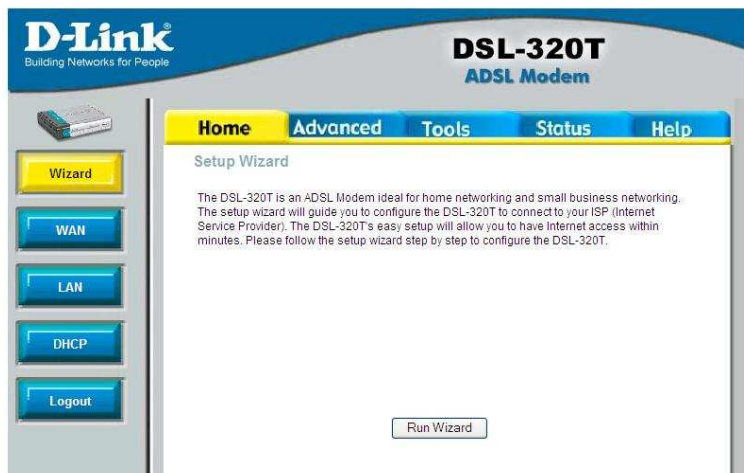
D-Link®
Building Networks for People

DSL-320T
ADSL Modem

Home
Advanced
Tools
Status
Help

Wizard
WAN
LAN
DHCP
Logout

Setup Wizard

The DSL-320T is an ADSL Modem ideal for home networking and small business networking. The setup wizard will guide you to configure the DSL-320T to connect to your ISP (Internet Service Provider). The DSL-320T's easy setup will allow you to have Internet access within minutes. Please follow the setup wizard step by step to configure the DSL-320T.

Run Wizard